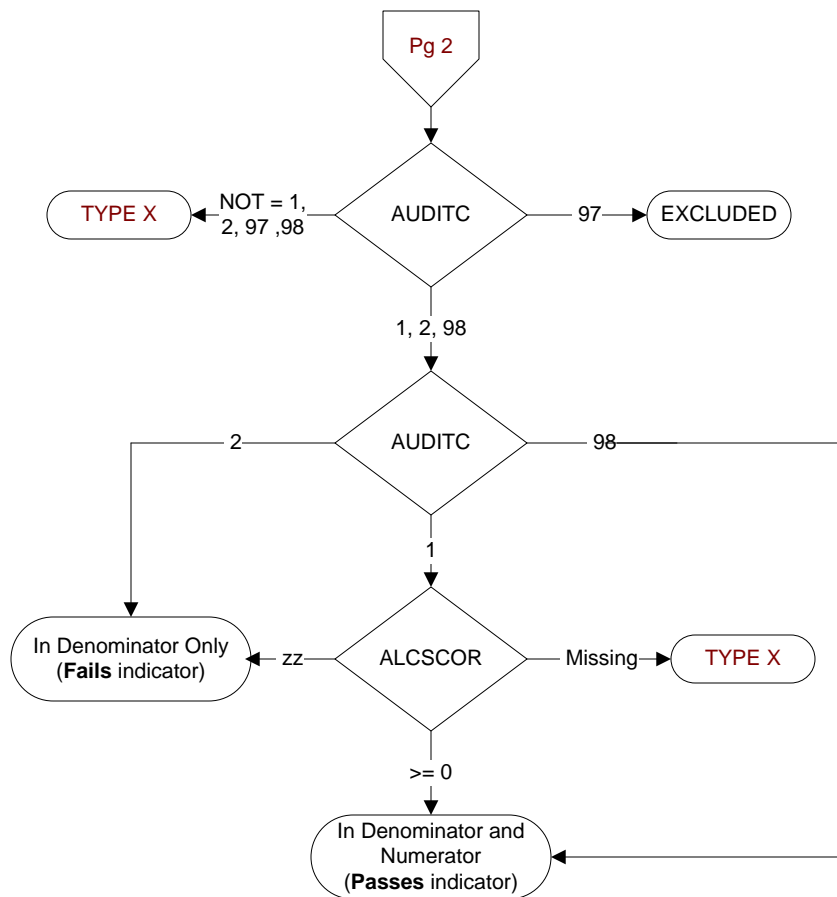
Pg 2

TYPE X

NOT = 1, 2, 97 ,98

AUDITC

97

EXCLUDED

1, 2, 98

2

AUDITC

98

1

In Denominator Only (**Fails** indicator)

zz

ALCSCOR

Missing

TYPE X

>= 0

In Denominator and Numerator (**Passes** indicator)